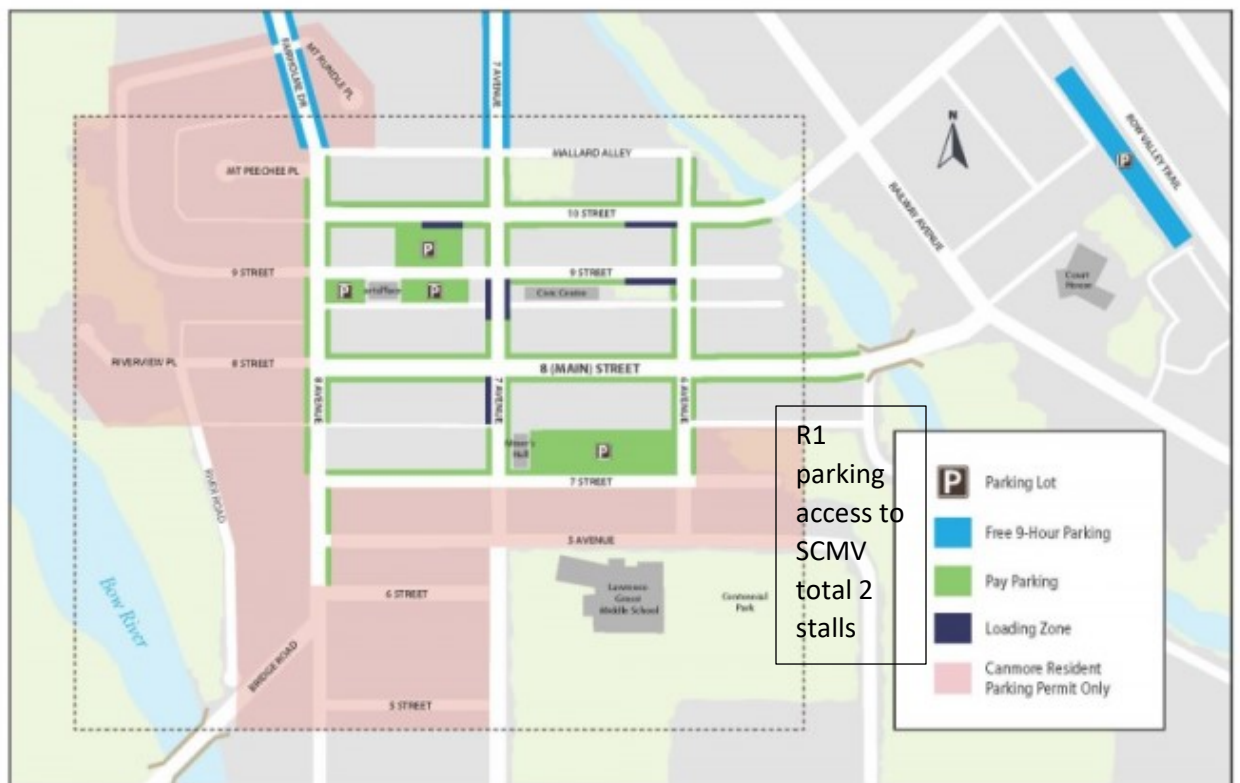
FAIRHOLME DR
MT RUNDLE PL
7 AVENUE
MALLARD ALLEY
MT PEECHEE PL
10 STREET
9 STREET
9 STREET
artsPlace
Civic Centre
RIVERVIEW PL
8 STREET
8 (MAIN) STREET
8 AVENUE
7 AVENUE
6 AVENUE
Miner's Hall
7 STREET
5 AVENUE
6 STREET
Lawrence Grassi Middle School
Centennial Park
5 STREET
RIVER ROAD
BRIDGE ROAD
Bow River
RAILWAY AVENUE
BOW VALLEY TRAIL
Court House
N

R1 parking access to SCMV total 2 stalls

Parking Lot
Free 9-Hour Parking
Pay Parking
Loading Zone
Canmore Resident Parking Permit Only